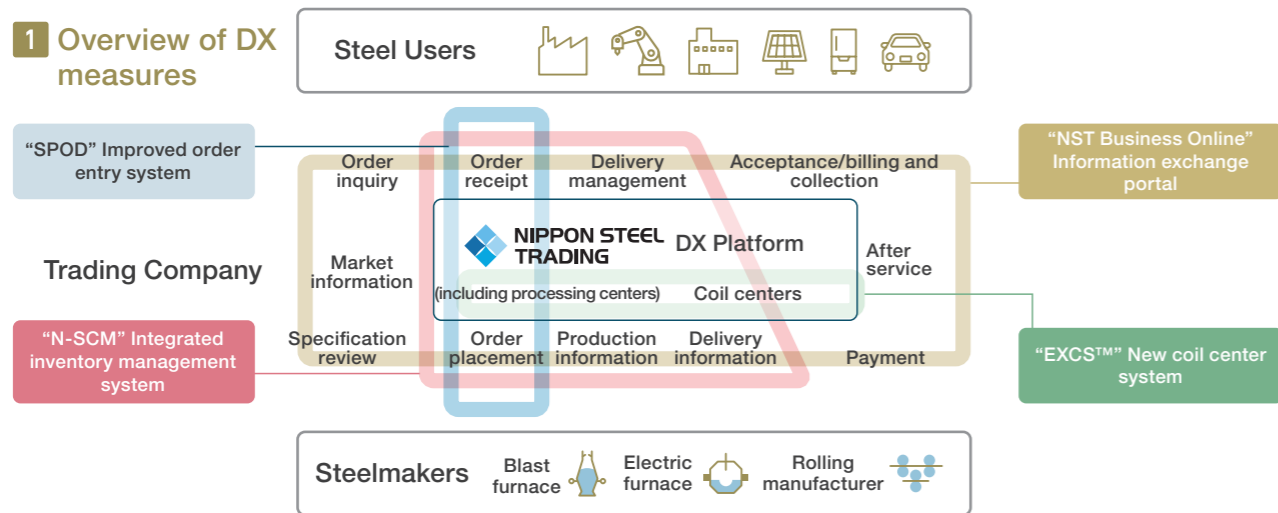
1 Overview of DX measures

Steel Users

"SPOD" Improved order entry system

Order inquiry

Order receipt

Delivery management

Acceptance/billing and collection

"NST Business Online" Information exchange portal

Trading Company

Market information

NIPPON STEEL TRADING DX Platform

After service

(including processing centers) Coil centers

"N-SCM" Integrated inventory management system

Specification review

Order placement

Production information

Delivery information

Payment

"EXCS™" New coil center system

Steelmakers

Blast furnace

Electric furnace

Rolling manufacturer